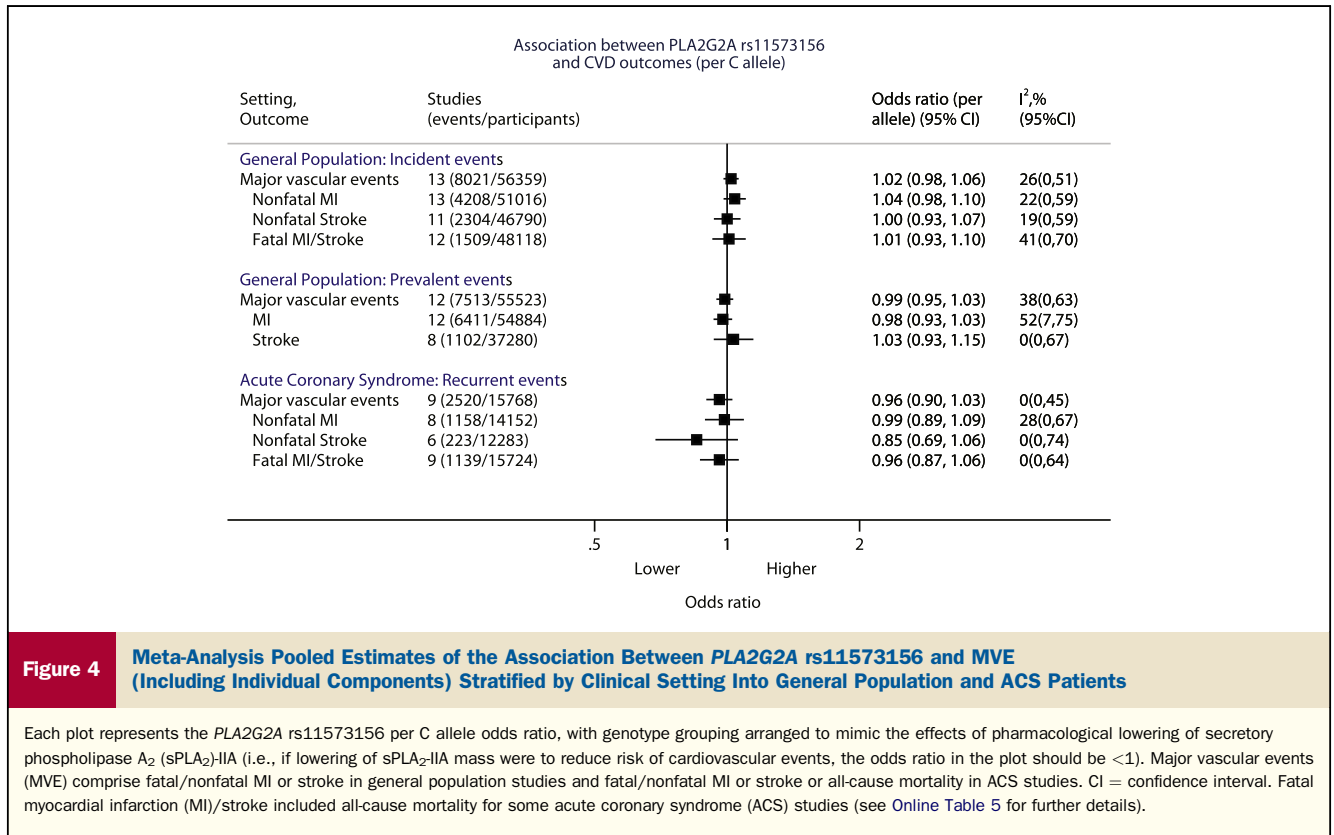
Association between PLA2G2A rs11573156 and CVD outcomes (per C allele)

| Setting, Outcome | Studies (events/participants) | Odds ratio (per allele) (95% CI) | $I^2$,% (95%CI) |
|---|---|---|---|
| General Population: Incident events | | | |
| Major vascular events | 13 (8021/56359) | 1.02 (0.98, 1.06) | 26(0,51) |
| Nonfatal MI | 13 (4208/51016) | 1.04 (0.98, 1.10) | 22(0,59) |
| Nonfatal Stroke | 11 (2304/46790) | 1.00 (0.93, 1.07) | 19(0,59) |
| Fatal MI/Stroke | 12 (1509/48118) | 1.01 (0.93, 1.10) | 41(0,70) |
| General Population: Prevalent events | | | |
| Major vascular events | 12 (7513/55523) | 0.99 (0.95, 1.03) | 38(0,63) |
| MI | 12 (6411/54884) | 0.98 (0.93, 1.03) | 52(7,75) |
| Stroke | 8 (1102/37280) | 1.03 (0.93, 1.15) | 0(0,67) |
| Acute Coronary Syndrome: Recurrent events | | | |
| Major vascular events | 9 (2520/15768) | 0.96 (0.90, 1.03) | 0(0,45) |
| Nonfatal MI | 8 (1158/14152) | 0.99 (0.89, 1.09) | 28(0,67) |
| Nonfatal Stroke | 6 (223/12283) | 0.85 (0.69, 1.06) | 0(0,74) |
| Fatal MI/Stroke | 9 (1139/15724) | 0.96 (0.87, 1.06) | 0(0,64) |

.5 1 2
Lower Higher
Odds ratio

Figure 4 Meta-Analysis Pooled Estimates of the Association Between PLA2G2A rs11573156 and MVE (Including Individual Components) Stratified by Clinical Setting Into General Population and ACS Patients

Each plot represents the PLA2G2A rs11573156 per C allele odds ratio, with genotype grouping arranged to mimic the effects of pharmacological lowering of secretory phospholipase $A_2$ (sPLA$_2$)-IIA (i.e., if lowering of sPLA$_2$-IIA mass were to reduce risk of cardiovascular events, the odds ratio in the plot should be $<1$). Major vascular events (MVE) comprise fatal/nonfatal MI or stroke in general population studies and fatal/nonfatal MI or stroke or all-cause mortality in ACS studies. CI = confidence interval. Fatal myocardial infarction (MI)/stroke included all-cause mortality for some acute coronary syndrome (ACS) studies (see Online Table 5 for further details).